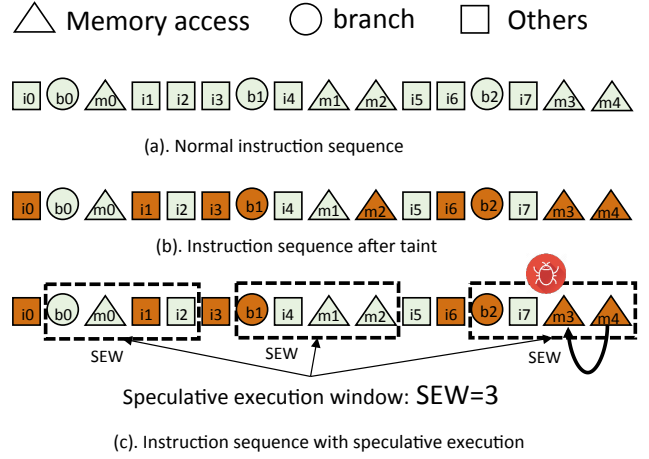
Memory access branch Others

i0 b0 m0 i1 i2 i3 b1 i4 m1 m2 i5 i6 b2 i7 m3 m4

(a). Normal instruction sequence

i0 b0 m0 i1 i2 i3 b1 i4 m1 m2 i5 i6 b2 i7 m3 m4

(b). Instruction sequence after taint

i0 b0 m0 i1 i2 i3 b1 i4 m1 m2 i5 i6 b2 i7 m3 m4

SEW SEW SEW

Speculative execution window: SEW=3

(c). Instruction sequence with speculative execution